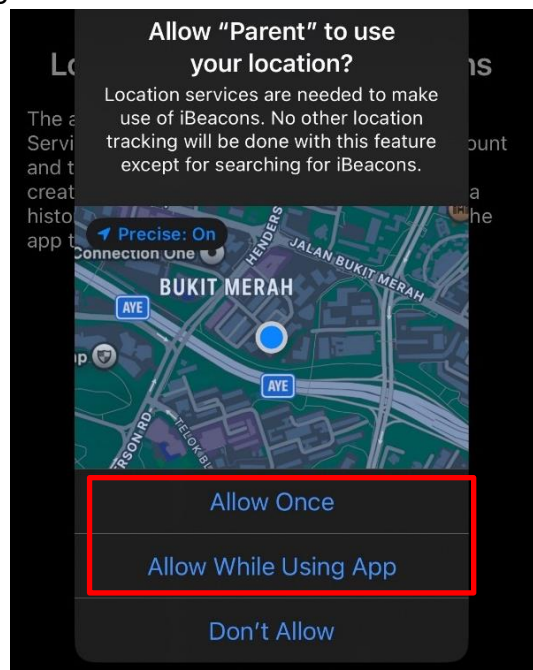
Lo ns

The a Servi ount and t creat a histo he app t

Allow "Parent" to use your location?

Location services are needed to make use of iBeacons. No other location tracking will be done with this feature except for searching for iBeacons.

Precise: On

Connection One

HENDERS

JALAN BUKIT MERAH

BUKIT MERAH

AYE

AYE

RSON RD

TELOK BL

Allow Once

Allow While Using App

Don't Allow